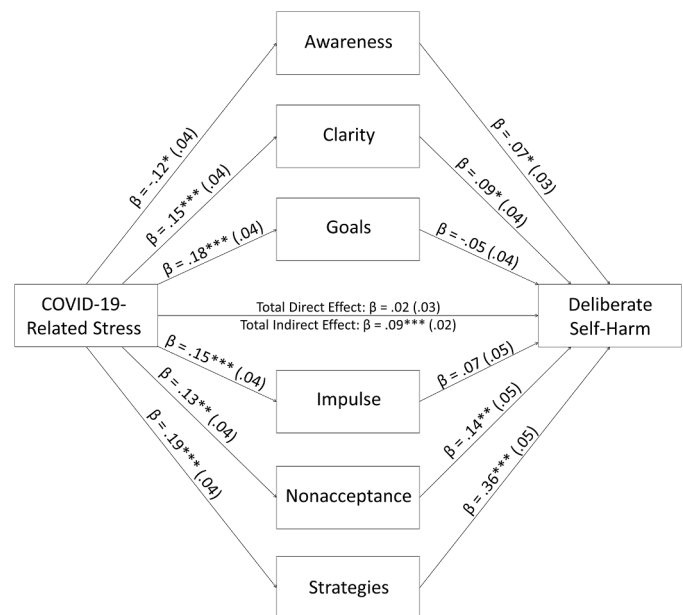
Awareness

Clarity

Goals

COVID-19-Related Stress

Total Direct Effect: β = .02 (.03)
Total Indirect Effect: β = .09*** (.02)

Deliberate Self-Harm

Impulse

Nonacceptance

Strategies

β = -.12* (.04)

β = .15*** (.04)

β = .18*** (.04)

β = .15*** (.04)

β = .13** (.04)

β = .19*** (.04)

β = .07* (.03)

β = .09* (.04)

β = -.05 (.04)

β = .07 (.05)

β = .14** (.05)

β = .36*** (.05)